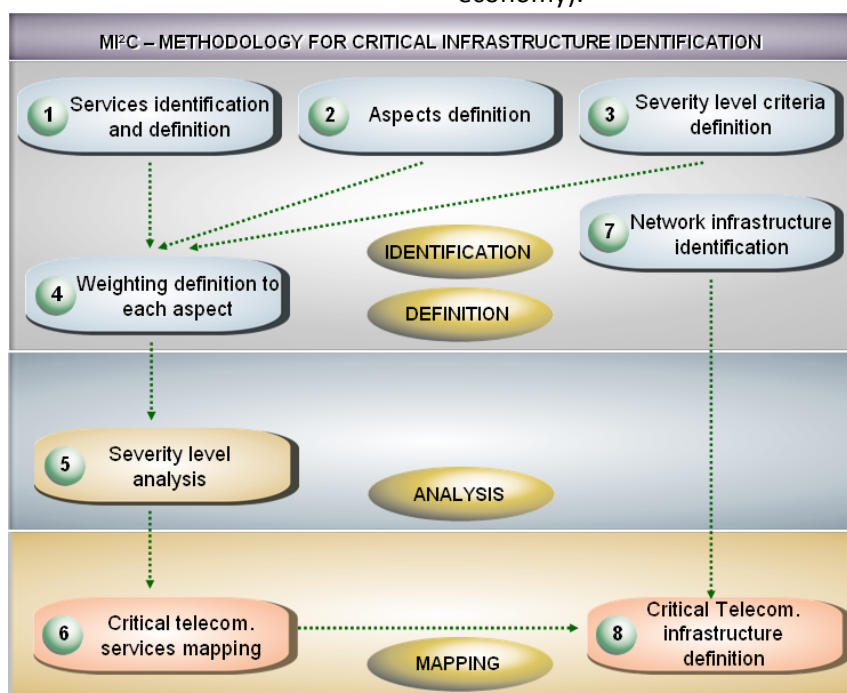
economy).

MI²C – METHODOLOGY FOR CRITICAL INFRASTRUCTURE IDENTIFICATION

1 Services identification and definition

2 Aspects definition

3 Severity level criteria definition

7 Network infrastructure identification

IDENTIFICATION

4 Weighting definition to each aspect

DEFINITION

5 Severity level analysis

ANALYSIS

6 Critical telecom. services mapping

8 Critical Telecom. infrastructure definition

MAPPING